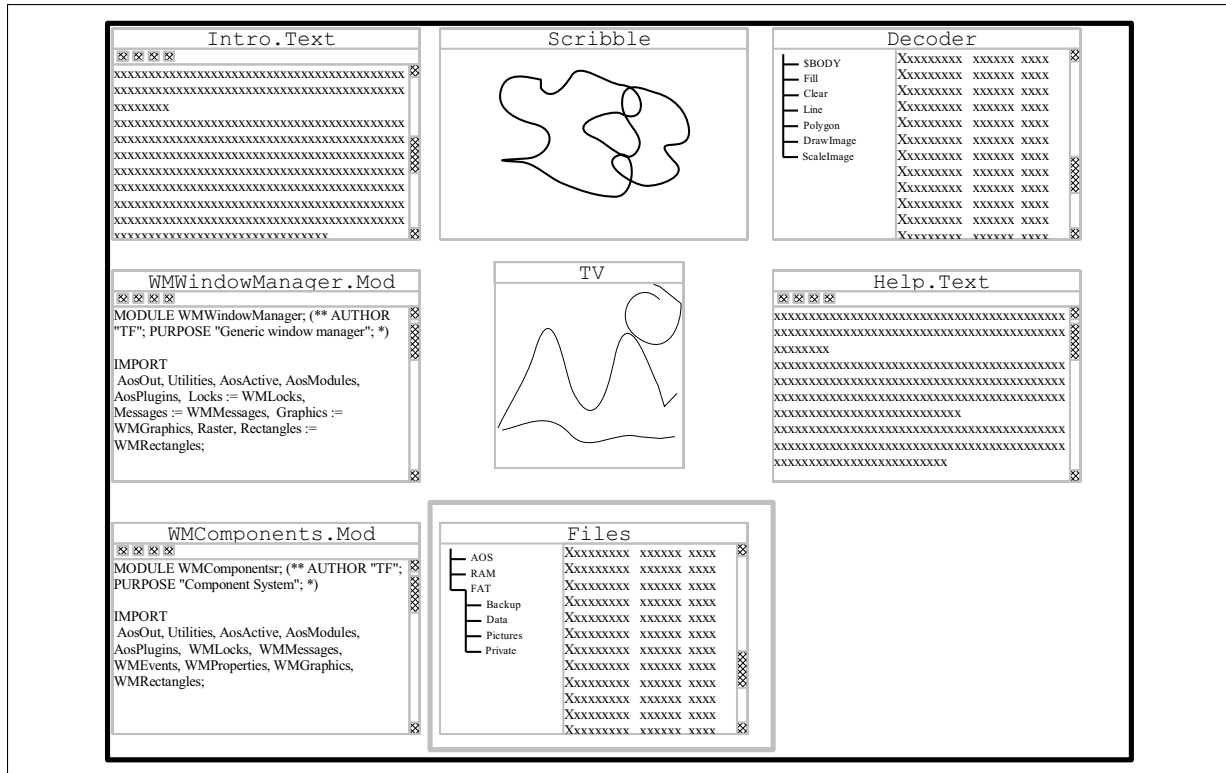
Intro.Text

xxxxxxxxxxxxxxxxxxxxxxxxxxxxxxxxxxxxxxxxxx
xxxxxxxxxxxxxxxxxxxxxxxxxxxxxxxxxxxxxxxxxx
xxxxxxxx
xxxxxxxxxxxxxxxxxxxxxxxxxxxxxxxxxxxxxxxxxx
xxxxxxxxxxxxxxxxxxxxxxxxxxxxxxxxxxxxxxxxxx
xxxxxxxxxxxxxxxxxxxxxxxxxxxxxxxxxxxxxxxxxx
xxxxxxxxxxxxxxxxxxxxxxxxxxxxxxxxxxxxxxxxxx
xxxxxxxxxxxxxxxxxxxxxxxxxxxxxxxxxxxxxxxxxx
xxxxxxxxxxxxxxxxxxxxxxxxxxxxxxxxxxxxxxxxxx
xxxxxxxxxxxxxxxxxxxxxxxxxxxxxxxxxxxxxxxxxx
xxxxxxxxxxxxxxxxxxxxxxxxxxxx

Scribble

Decoder

$BODY
Fill
Clear
Line
Polygon
DrawImage
ScaleImage

Xxxxxxxxx xxxxxx xxxx
Xxxxxxxxx xxxxxx xxxx
Xxxxxxxxx xxxxxx xxxx
Xxxxxxxxx xxxxxx xxxx
Xxxxxxxxx xxxxxx xxxx
Xxxxxxxxx xxxxxx xxxx
Xxxxxxxxx xxxxxx xxxx
Xxxxxxxxx xxxxxx xxxx
Xxxxxxxxx xxxxxx xxxx
Xxxxxxxxx xxxxxx xxxx
Xxxxxxxxx xxxxxx xxxx
Xxxxxxxxx xxxxxx xxxx

WMWindowManager.Mod

MODULE WMWindowManager; (** AUTHOR "TF"; PURPOSE "Generic window manager"; *)

IMPORT
AosOut, Utilities, AosActive, AosModules, AosPlugins, Locks := WMLocks, Messages := WMMessages, Graphics := WMGraphics, Raster, Rectangles := WMRectangles;

TV

Help.Text

xxxxxxxxxxxxxxxxxxxxxxxxxxxxxxxxxxxxxxxxxx
xxxxxxxxxxxxxxxxxxxxxxxxxxxxxxxxxxxxxxxxxx
xxxxxxxx
xxxxxxxxxxxxxxxxxxxxxxxxxxxxxxxxxxxxxxxxxx
xxxxxxxxxxxxxxxxxxxxxxxxxxxxxxxxxxxxxxxxxx
xxxxxxxxxxxxxxxxxxxxxxxxxxxxxxxxxxxxxxxxxx
xxxxxxxxxxxxxxxxxxxxxxxxxx
xxxxxxxxxxxxxxxxxxxxxxxxxxxxxxxxxxxxxxxxxx
xxxxxxxxxxxxxxxxxxxxxxxxxxxxxxxxxxxxxxxxxx
xxxxxxxxxxxxxxxxxxxxxxxxxxxxxxxxxxxxxxxxxx
xxxxxxxxxxxxxxxxxxxxxxxxx

WMComponents.Mod

MODULE WMComponentsr; (** AUTHOR "TF"; PURPOSE "Component System"; *)

IMPORT
AosOut, Utilities, AosActive, AosModules, AosPlugins, WMLocks, WMMessages, WMEvents, WMProperties, WMGraphics, WMRectangles;

Files

AOS
RAM
FAT
Backup
Data
Pictures
Private

Xxxxxxxxx xxxxxx xxxx
Xxxxxxxxx xxxxxx xxxx
Xxxxxxxxx xxxxxx xxxx
Xxxxxxxxx xxxxxx xxxx
Xxxxxxxxx xxxxxx xxxx
Xxxxxxxxx xxxxxx xxxx
Xxxxxxxxx xxxxxx xxxx
Xxxxxxxxx xxxxxx xxxx
Xxxxxxxxx xxxxxx xxxx
Xxxxxxxxx xxxxxx xxxx
Xxxxxxxxx xxxxxx xxxx
Xxxxxxxxx xxxxxx xxxx